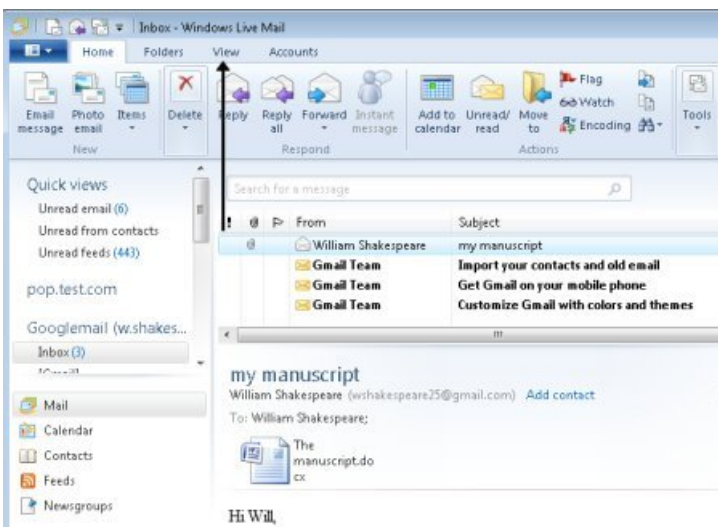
Inbox - Windows Live Mail

Home Folders View Accounts

Email message Photo email Items New

Delete

Reply Reply all Forward Instant message Respond

Add to calendar Unread/read Move to Flag Watch Encoding Actions

Tools

Quick views
Unread email (6)
Unread from contacts
Unread feeds (443)

pop.test.com

Googlemail (w.shakes...
Inbox (3)
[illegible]

Mail
Calendar
Contacts
Feeds
Newsgroups

Search for a message

| ! | From | Subject |
|---|---|---|
| | William Shakespeare | my manuscript |
| | Gmail Team | Import your contacts and old email |
| | Gmail Team | Get Gmail on your mobile phone |
| | Gmail Team | Customize Gmail with colors and themes |

my manuscript
William Shakespeare (wshakespeare25@gmail.com) Add contact
To: William Shakespeare;

The manuscript.docx

Hi Will,